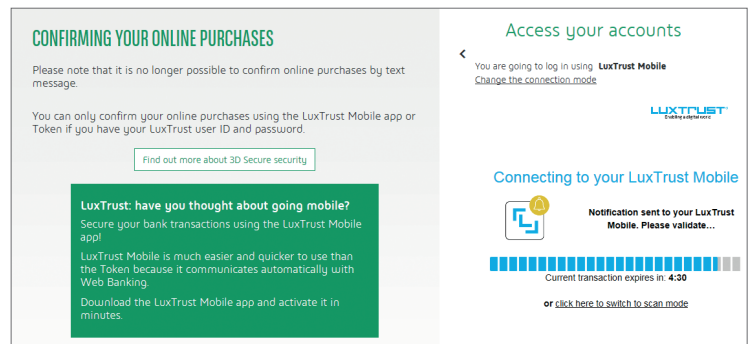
CONFIRMING YOUR ONLINE PURCHASES

Please note that it is no longer possible to confirm online purchases by text message.

You can only confirm your online purchases using the LuxTrust Mobile app or Token if you have your LuxTrust user ID and password.

Find out more about 3D Secure security

LuxTrust: have you thought about going mobile?

Secure your bank transactions using the LuxTrust Mobile app!

LuxTrust Mobile is much easier and quicker to use than the Token because it communicates automatically with Web Banking.

Download the LuxTrust Mobile app and activate it in minutes.

Access your accounts

<

You are going to log in using **LuxTrust Mobile**
Change the connection mode

LUXTRUST
Enabling a digital world

Connecting to your LuxTrust Mobile

Notification sent to your LuxTrust Mobile. Please validate...

Current transaction expires in: 4:30

or click here to switch to scan mode